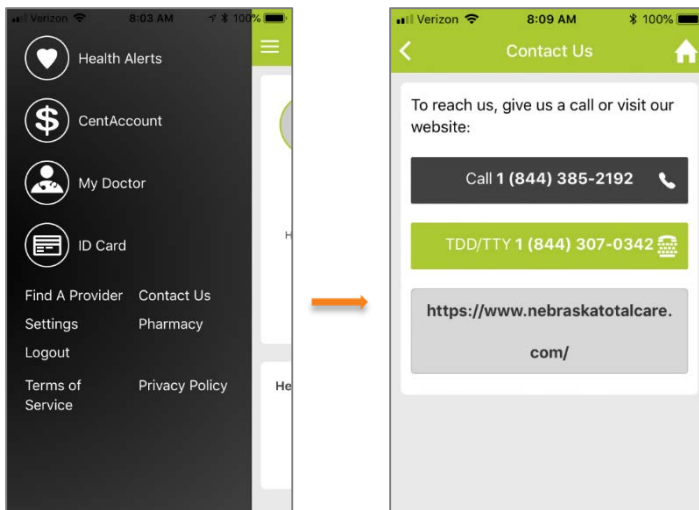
Verizon 8:03 AM 100%

Health Alerts

CentAccount

My Doctor

ID Card

Find A Provider Contact Us

Settings Pharmacy

Logout

Terms of Service Privacy Policy

H

He

Verizon 8:09 AM 100%

Contact Us

To reach us, give us a call or visit our website:

Call **1 (844) 385-2192**

TDD/TTY **1 (844) 307-0342**

https://www.nebraskatotalcare.com/